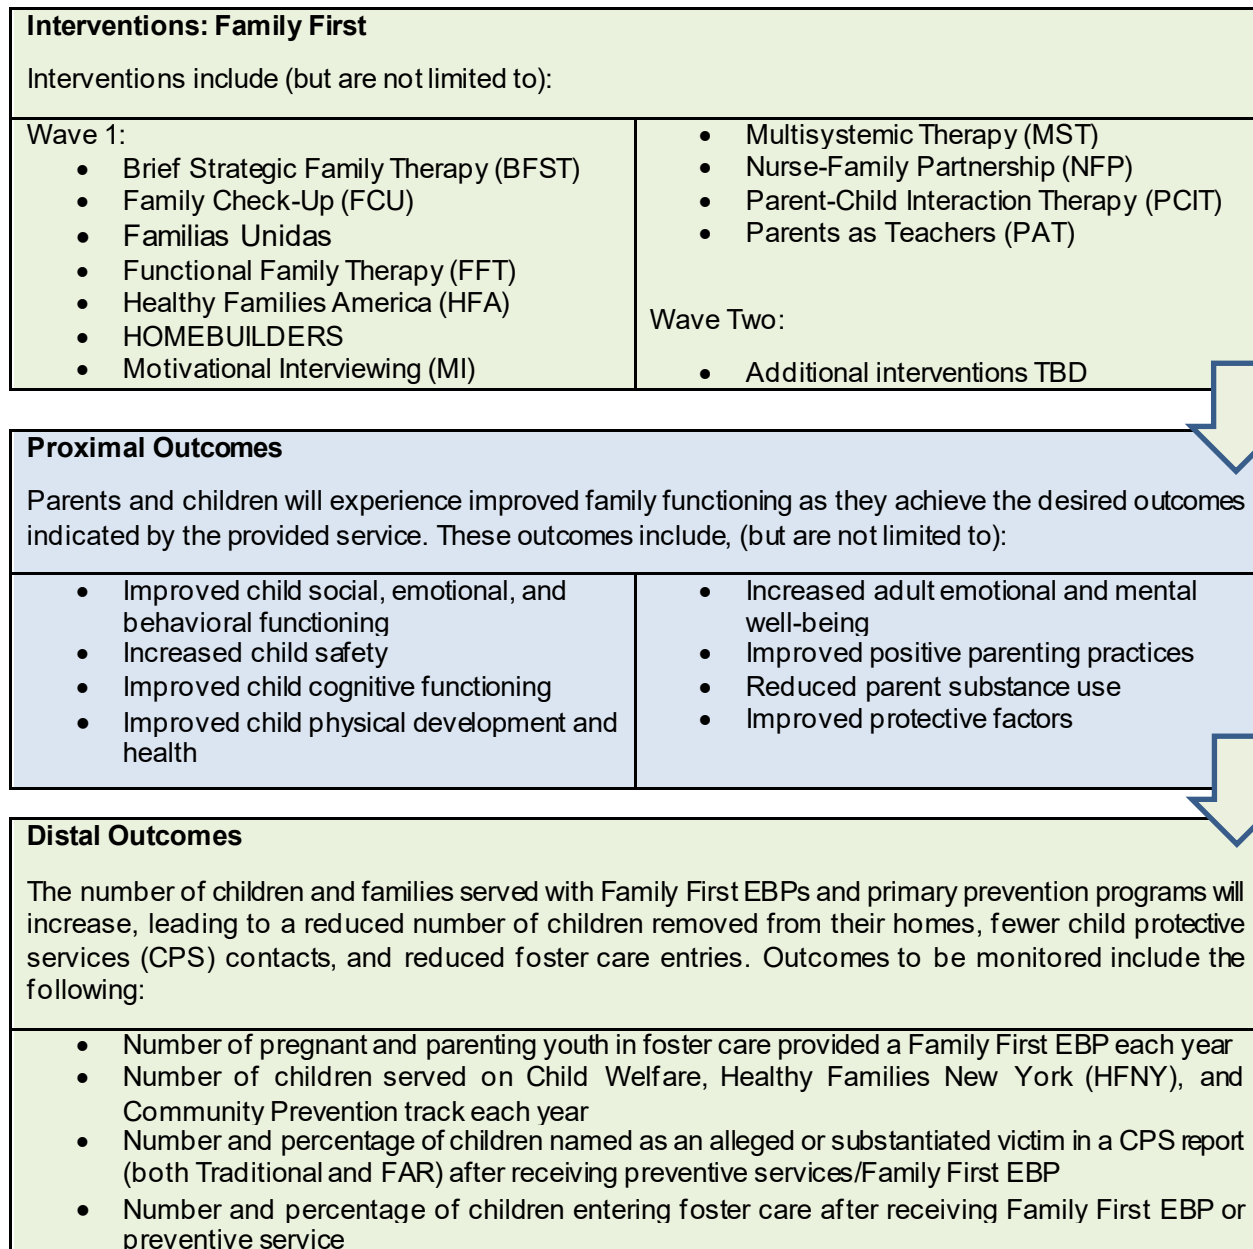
**Interventions: Family First**

Interventions include (but are not limited to):

Wave 1:
- Brief Strategic Family Therapy (BFST)
- Family Check-Up (FCU)
- Familias Unidas
- Functional Family Therapy (FFT)
- Healthy Families America (HFA)
- HOMEBUILDERS
- Motivational Interviewing (MI)

- Multisystemic Therapy (MST)
- Nurse-Family Partnership (NFP)
- Parent-Child Interaction Therapy (PCIT)
- Parents as Teachers (PAT)

Wave Two:

- Additional interventions TBD

**Proximal Outcomes**

Parents and children will experience improved family functioning as they achieve the desired outcomes indicated by the provided service. These outcomes include, (but are not limited to):

- Improved child social, emotional, and behavioral functioning
- Increased child safety
- Improved child cognitive functioning
- Improved child physical development and health

- Increased adult emotional and mental well-being
- Improved positive parenting practices
- Reduced parent substance use
- Improved protective factors

**Distal Outcomes**

The number of children and families served with Family First EBPs and primary prevention programs will increase, leading to a reduced number of children removed from their homes, fewer child protective services (CPS) contacts, and reduced foster care entries. Outcomes to be monitored include the following:

- Number of pregnant and parenting youth in foster care provided a Family First EBP each year
- Number of children served on Child Welfare, Healthy Families New York (HFNY), and Community Prevention track each year
- Number and percentage of children named as an alleged or substantiated victim in a CPS report (both Traditional and FAR) after receiving preventive services/Family First EBP
- Number and percentage of children entering foster care after receiving Family First EBP or preventive service